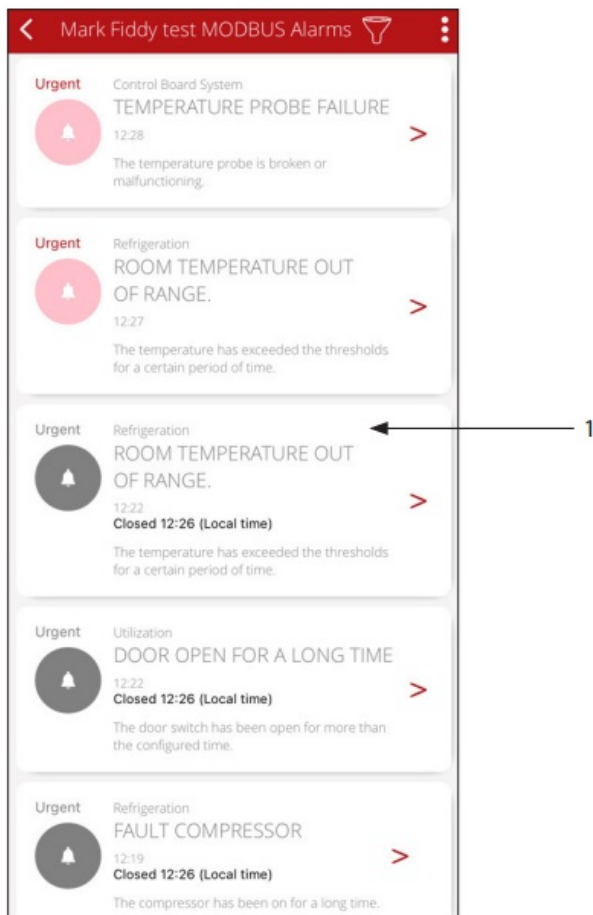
< Mark Fiddy test MODBUS Alarms

Urgent
Control Board System
TEMPERATURE PROBE FAILURE
12:28
The temperature probe is broken or malfunctioning.
>

Urgent
Refrigeration
ROOM TEMPERATURE OUT OF RANGE.
12:27
The temperature has exceeded the thresholds for a certain period of time.
>

Urgent
Refrigeration
ROOM TEMPERATURE OUT OF RANGE.
12:22
Closed 12:26 (Local time)
The temperature has exceeded the thresholds for a certain period of time.
>

1

Urgent
Utilization
DOOR OPEN FOR A LONG TIME
12:22
Closed 12:26 (Local time)
The door switch has been open for more than the configured time.
>

Urgent
Refrigeration
FAULT COMPRESSOR
12:19
Closed 12:26 (Local time)
The compressor has been on for a long time.
>